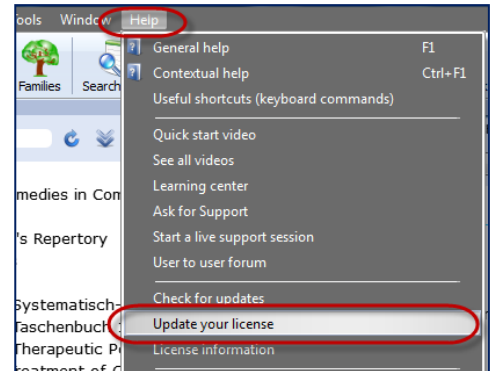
ools Window Help

Families Search

medies in Com

's Repertory

Systematisch-
Taschenbuch
Therapeutic P
reatment of C

General help F1
Contextual help Ctrl+F1
Useful shortcuts (keyboard commands)
Quick start video
See all videos
Learning center
Ask for Support
Start a live support session
User to user forum
Check for updates
Update your license
License information